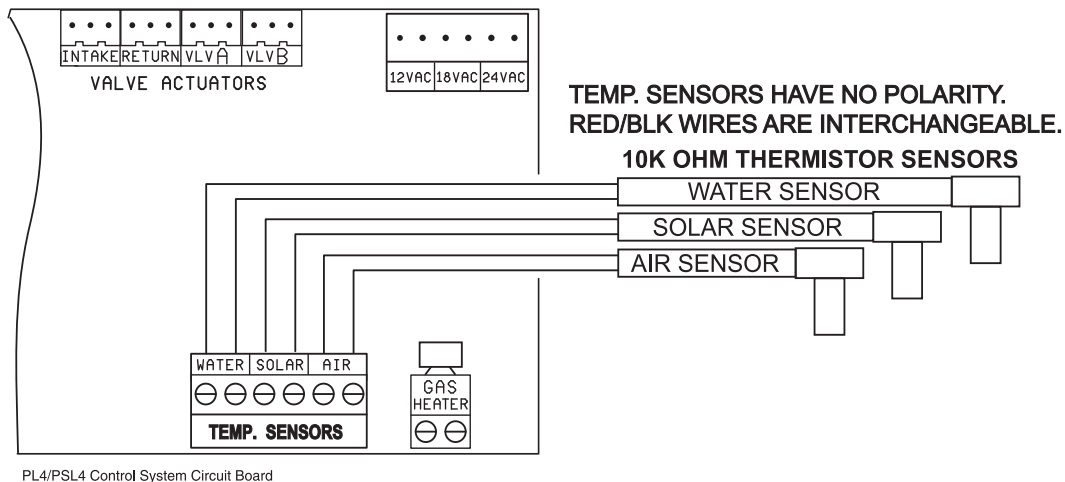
INTAKE RETURN VLV A VLV B
VALVE ACTUATORS

12VAC 18VAC 24VAC

TEMP. SENSORS HAVE NO POLARITY.
RED/BLK WIRES ARE INTERCHANGEABLE.

10K OHM THERMISTOR SENSORS

WATER SENSOR
SOLAR SENSOR
AIR SENSOR

WATER SOLAR AIR
TEMP. SENSORS

GAS HEATER

PL4/PSL4 Control System Circuit Board